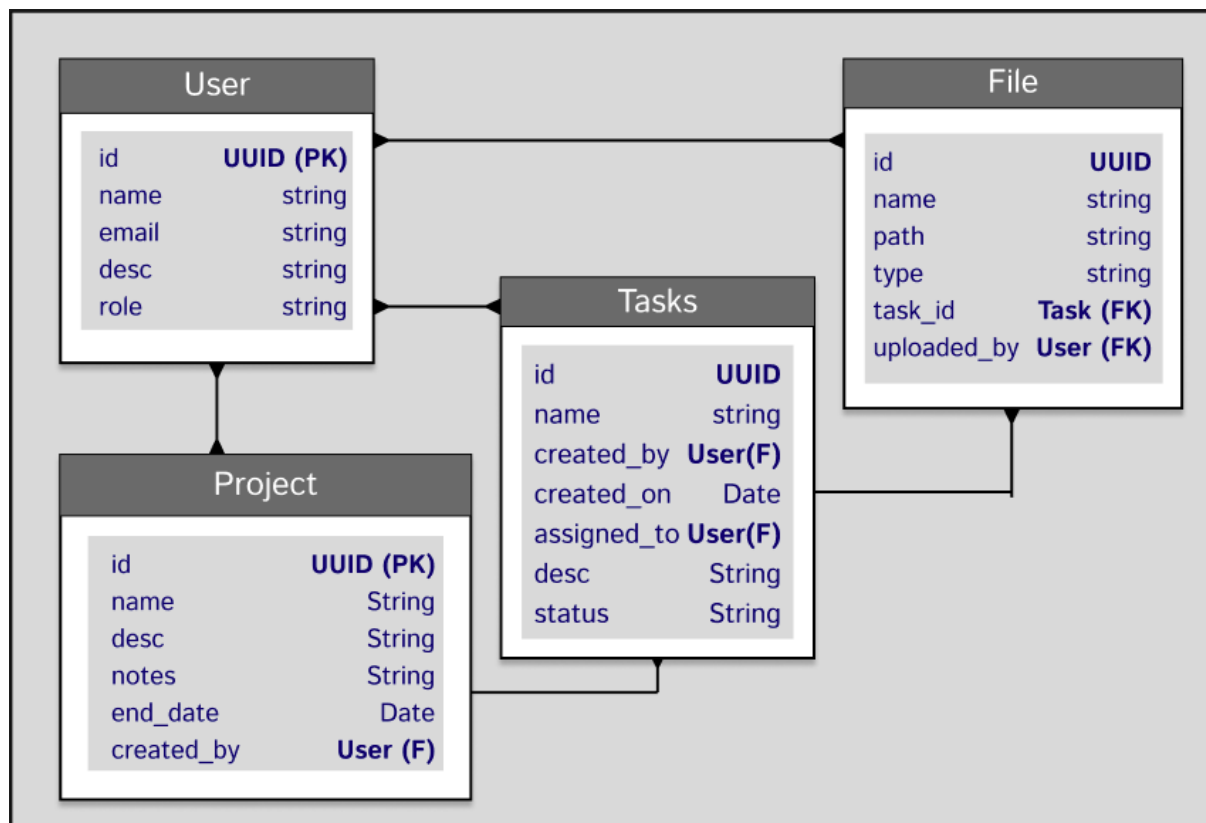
User

| id | UUID (PK) |
|---|---|
| name | string |
| email | string |
| desc | string |
| role | string |

File

| id | UUID |
|---|---|
| name | string |
| path | string |
| type | string |
| task_id | Task (FK) |
| uploaded_by | User (FK) |

Tasks

| id | UUID |
|---|---|
| name | string |
| created_by | User(F) |
| created_on | Date |
| assigned_to | User(F) |
| desc | String |
| status | String |

Project

| id | UUID (PK) |
|---|---|
| name | String |
| desc | String |
| notes | String |
| end_date | Date |
| created_by | User (F) |